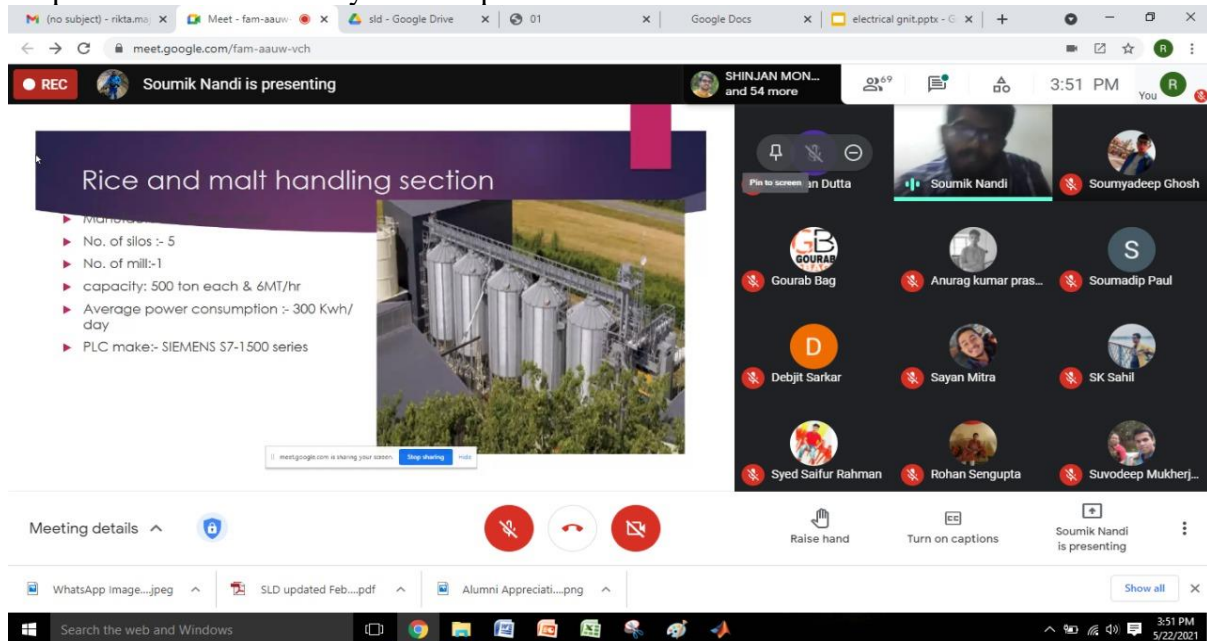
(no subject) - rikta.ma | Meet - fam-aauw | sld - Google Drive | 01 | Google Docs | electrical gnit.pptx - G

meet.google.com/fam-aauw-vch

REC Soumik Nandi is presenting

SHINJAN MON... and 54 more

69

3:51 PM

You

Rice and malt handling section

Manufac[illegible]

No. of silos :- 5

No. of mill:-1

capacity: 500 ton each & 6MT/hr

Average power consumption :- 300 Kwh/ day

PLC make:- SIEMENS S7-1500 series

meet.google.com is sharing your screen. Stop sharing Hide

Pin to screen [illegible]an Dutta

Soumik Nandi

Soumyadeep Ghosh

Gourab Bag

Anurag kumar pras...

Soumadip Paul

Debjit Sarkar

Sayan Mitra

SK Sahil

Syed Saifur Rahman

Rohan Sengupta

Suvodeep Mukherj...

Meeting details

Raise hand

Turn on captions

Soumik Nandi is presenting

WhatsApp Image....jpeg

SLD updated Feb....pdf

Alumni Appreciati....png

Show all

Search the web and Windows

3:51 PM 5/22/2021